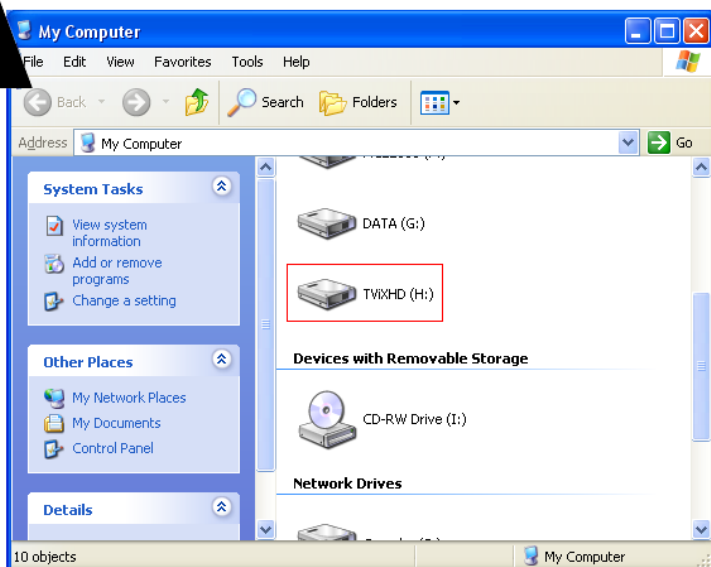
My Computer

File Edit View Favorites Tools Help

Back Search Folders

Address My Computer Go

System Tasks

View system information

Add or remove programs

Change a setting

Other Places

My Network Places

My Documents

Control Panel

Details

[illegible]

DATA (G:)

TViXHD (H:)

Devices with Removable Storage

CD-RW Drive (I:)

Network Drives

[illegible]

10 objects

My Computer